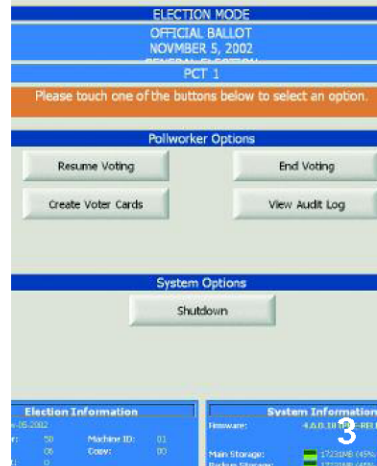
ELECTION MODE

OFFICIAL BALLOT
NOVMBER 5, 2002
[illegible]

PCT 1

Please touch one of the buttons below to select an option.

Pollworker Options

Resume Voting

End Voting

Create Voter Cards

View Audit Log

System Options

Shutdown

Election Information

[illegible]v-05-2002

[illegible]r: 58 Machine ID: 01

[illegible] 06 Copy: 00

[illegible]: 0

System Information

Firmware: 4.6.0.10 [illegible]-REL

Main Storage: 17231MB (45%

Backup Storage: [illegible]

3